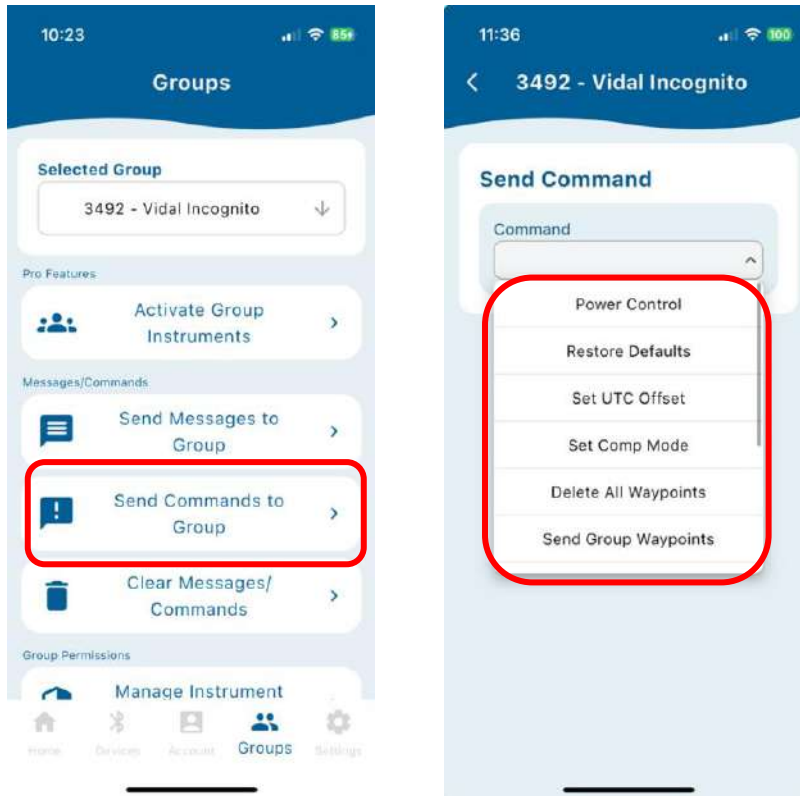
10:23 85

Groups

Selected Group
3492 - Vidal Incognito

Pro Features
Activate Group Instruments

Messages/Commands
Send Messages to Group
Send Commands to Group
Clear Messages/ Commands

Group Permissions
Manage Instrument

Home Devices Account Groups Settings

11:36 100

3492 - Vidal Incognito

Send Command
Command

Power Control
Restore Defaults
Set UTC Offset
Set Comp Mode
Delete All Waypoints
Send Group Waypoints